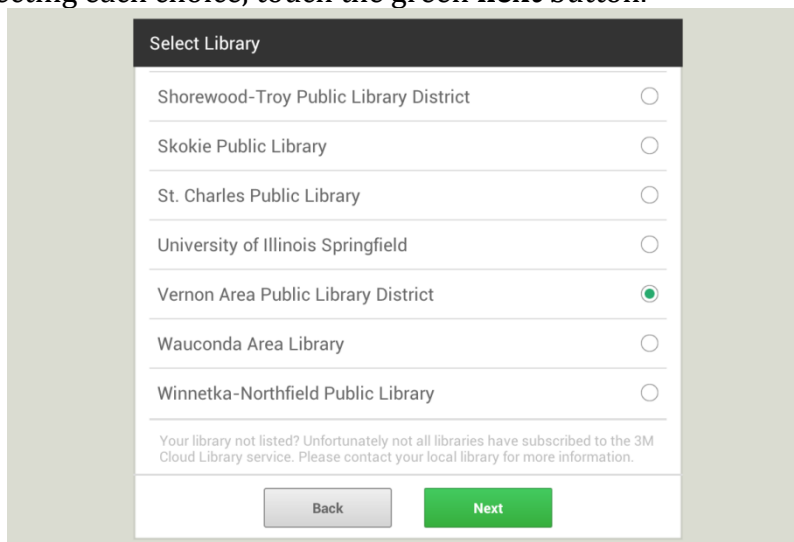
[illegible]ecting each choice, touch the green next button.

Select Library

Shorewood-Troy Public Library District

Skokie Public Library

St. Charles Public Library

University of Illinois Springfield

Vernon Area Public Library District

Wauconda Area Library

Winnetka-Northfield Public Library

Your library not listed? Unfortunately not all libraries have subscribed to the 3M Cloud Library service. Please contact your local library for more information.

Back

Next